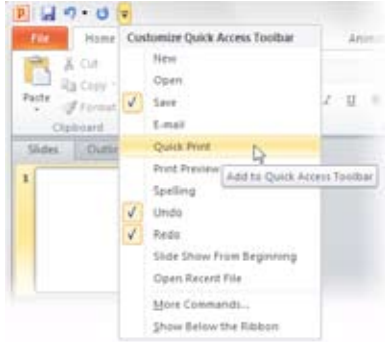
File
Home
Cut
Copy
Format
Paste
Clipboard
Slides
Outline
1
Anim
Customize Quick Access Toolbar
New
Open
Save
E-mail
Quick Print
Print Preview
Add to Quick Access Toolbar
Spelling
Undo
Redo
Slide Show From Beginning
Open Recent File
More Commands...
Show Below the Ribbon